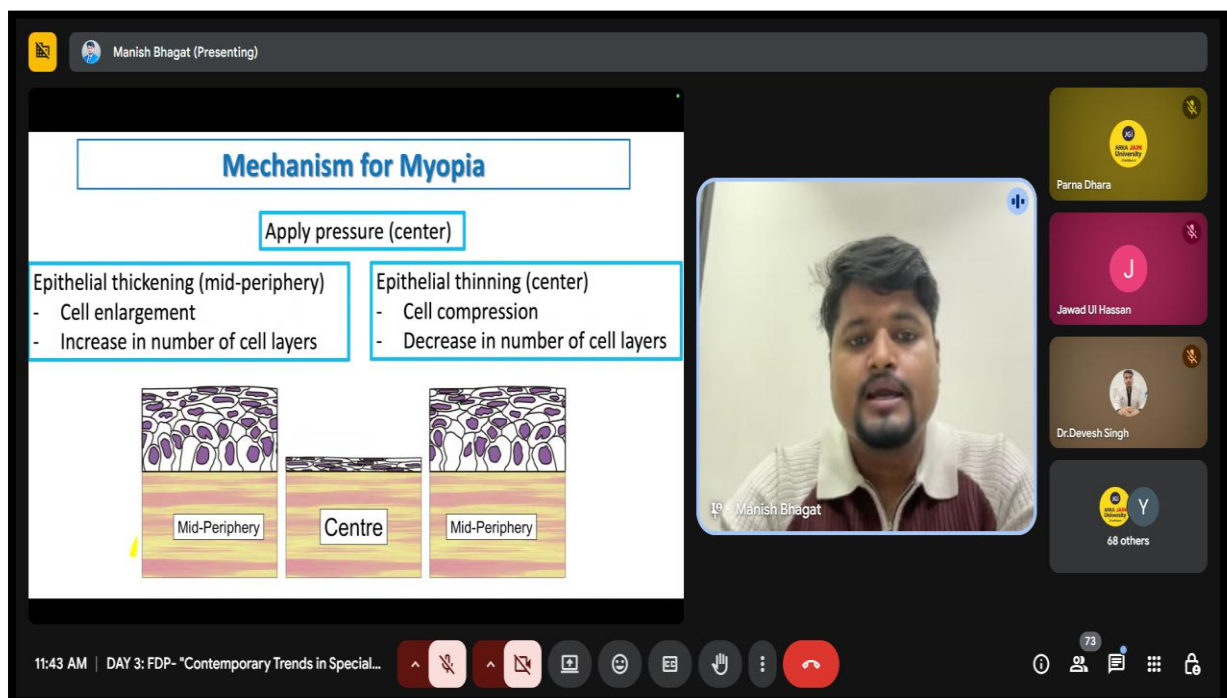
Manish Bhagat (Presenting)

Mechanism for Myopia

Apply pressure (center)

Epithelial thickening (mid-periphery)
- Cell enlargement
- Increase in number of cell layers

Epithelial thinning (center)
- Cell compression
- Decrease in number of cell layers

Mid-Periphery

Centre

Mid-Periphery

Manish Bhagat

ARKA JAIN University

Parna Dhara

J

Jawad Ul Hassan

Dr.Devesh Singh

Y

68 others

11:43 AM | DAY 3: FDP- "Contemporary Trends in Special...

73